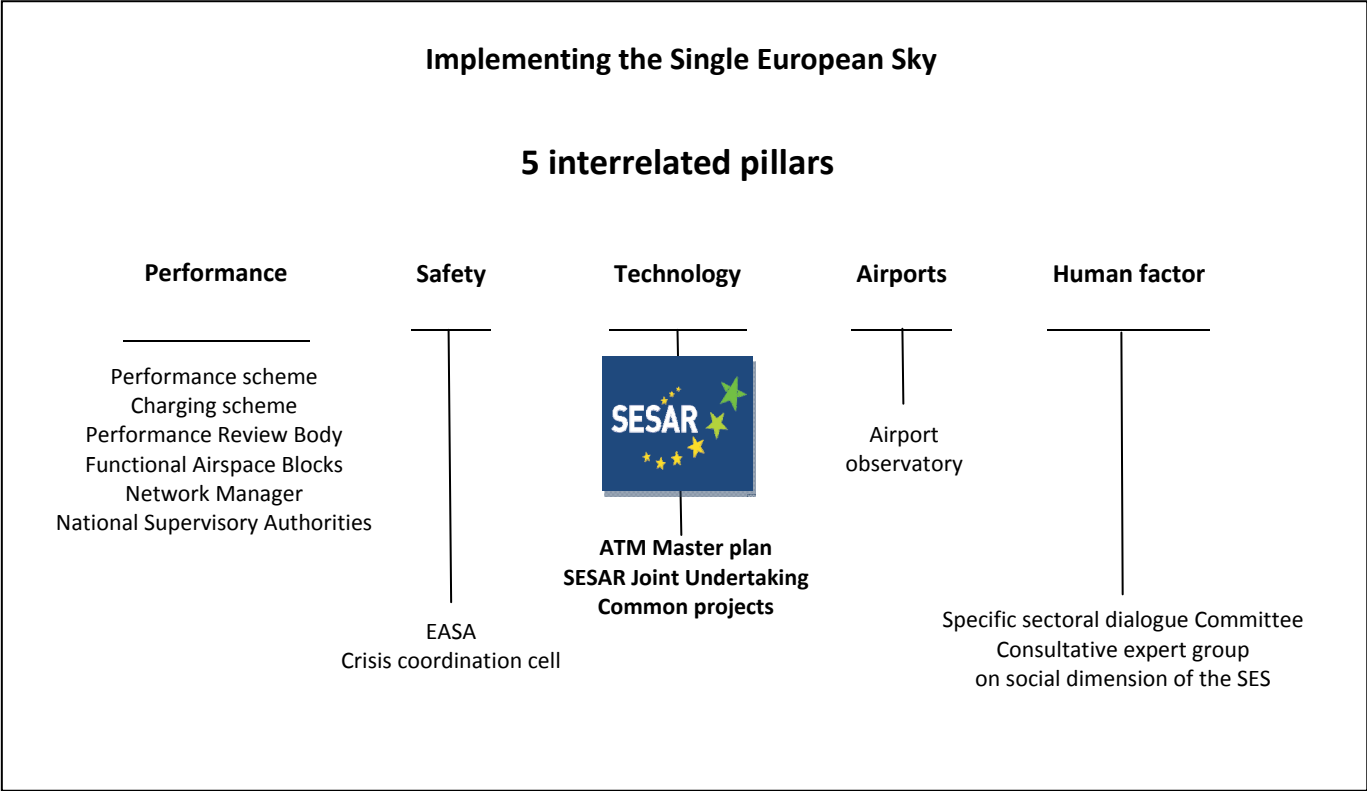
Implementing the Single European Sky

5 interrelated pillars

Performance

Performance scheme
Charging scheme
Performance Review Body
Functional Airspace Blocks
Network Manager
National Supervisory Authorities

Safety

EASA
Crisis coordination cell

Technology

SESAR

ATM Master plan
SESAR Joint Undertaking
Common projects

Airports

Airport observatory

Human factor

Specific sectoral dialogue Committee
Consultative expert group on social dimension of the SES